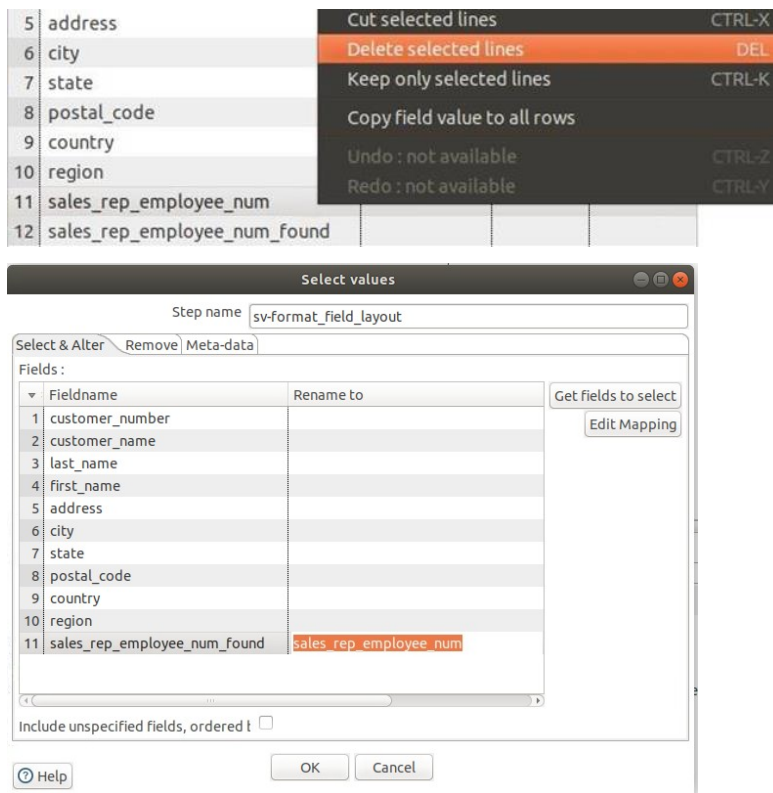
| 5 | address |
|---|---|
| 6 | city |
| 7 | state |
| 8 | postal_code |
| 9 | country |
| 10 | region |
| 11 | sales_rep_employee_num |
| 12 | sales_rep_employee_num_found |

Cut selected lines CTRL-X
Delete selected lines DEL
Keep only selected lines CTRL-K
Copy field value to all rows
Undo : not available CTRL-Z
Redo : not available CTRL-Y

Select values

Step name sv-format_field_layout

Select & Alter Remove Meta-data

Fields :

| | Fieldname | Rename to |
|---|---|---|
| 1 | customer_number | |
| 2 | customer_name | |
| 3 | last_name | |
| 4 | first_name | |
| 5 | address | |
| 6 | city | |
| 7 | state | |
| 8 | postal_code | |
| 9 | country | |
| 10 | region | |
| 11 | sales_rep_employee_num_found | sales_rep_employee_num |

Get fields to select
Edit Mapping

Include unspecified fields, ordered b

Help
OK
Cancel